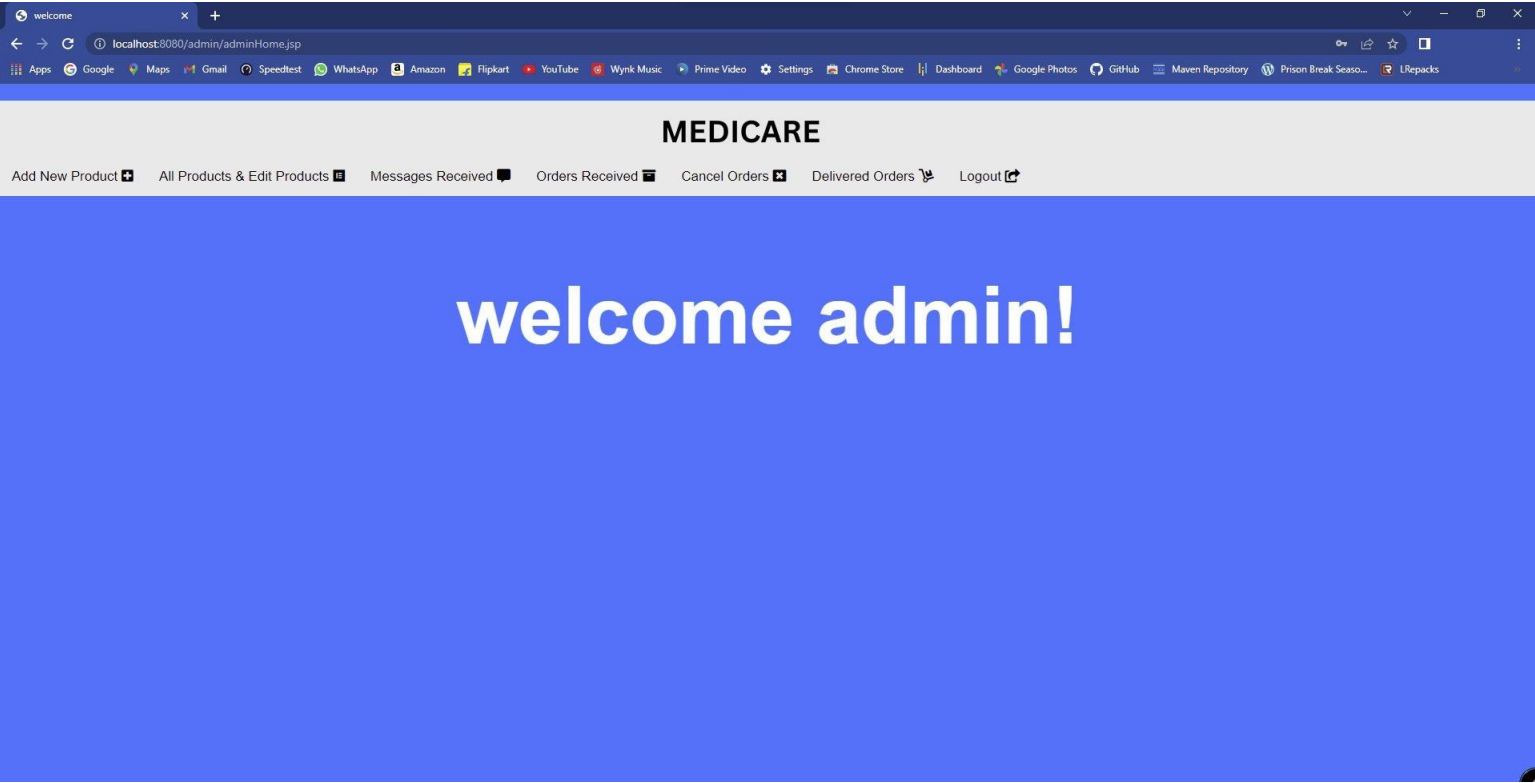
welcome

localhost:8080/admin/adminHome.jsp

Apps Google Maps Gmail Speedtest WhatsApp Amazon Flipkart YouTube Wynk Music Prime Video Settings Chrome Store Dashboard Google Photos GitHub Maven Repository Prison Break Seaso... LRepacks

MEDICARE

Add New Product All Products & Edit Products Messages Received Orders Received Cancel Orders Delivered Orders Logout

welcome admin!